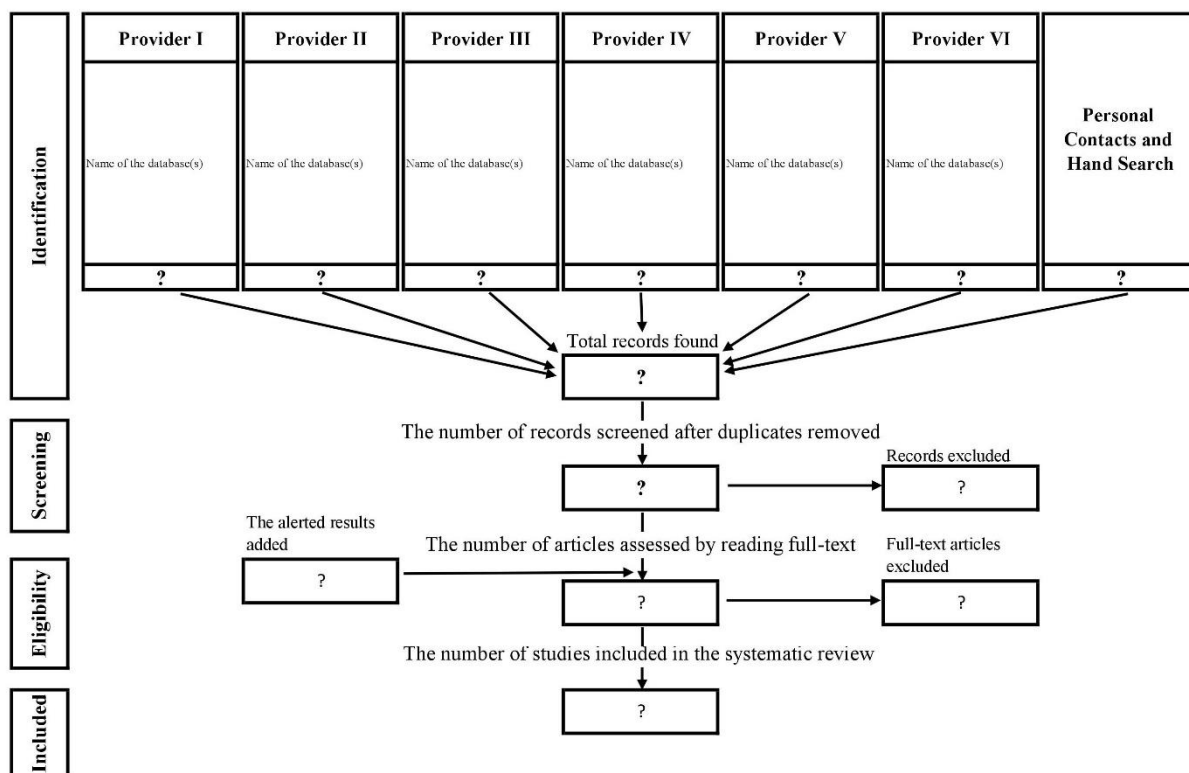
Identification

Provider I
Name of the database(s)
?

Provider II
Name of the database(s)
?

Provider III
Name of the database(s)
?

Provider IV
Name of the database(s)
?

Provider V
Name of the database(s)
?

Provider VI
Name of the database(s)
?

Personal Contacts and Hand Search
?

Total records found
?

Screening

The number of records screened after duplicates removed
?

Records excluded
?

Eligibility

The alerted results added
?

The number of articles assessed by reading full-text
?

Full-text articles excluded
?

Included

The number of studies included in the systematic review
?